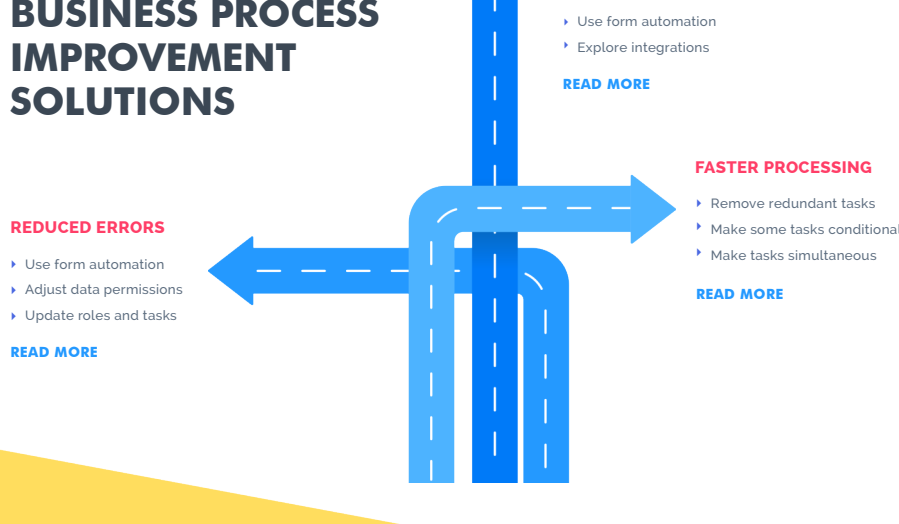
BUSINESS PROCESS IMPROVEMENT SOLUTIONS

- Use form automation
- Explore integrations

READ MORE

FASTER PROCESSING

- Remove redundant tasks
- Make some tasks conditional
- Make tasks simultaneous

READ MORE

REDUCED ERRORS

- Use form automation
- Adjust data permissions
- Update roles and tasks

READ MORE